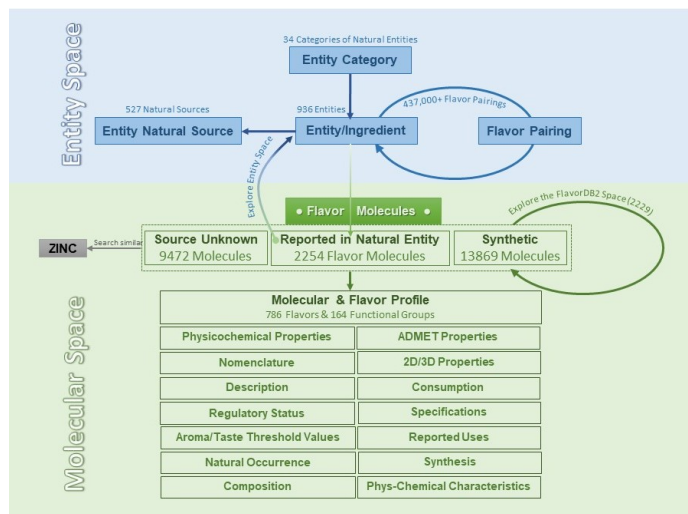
Entity Space

34 Categories of Natural Entities
Entity Category

527 Natural Sources
Entity Natural Source

936 Entities
Entity/Ingredient

437,000+ Flavor Pairings
Flavor Pairing

Explore Entity Space

Flavor Molecules

Explore the FlavorDB2 Space (2229)

ZINC
Search similar

Source Unknown
9472 Molecules

Reported in Natural Entity
2254 Flavor Molecules

Synthetic
13869 Molecules

Molecular Space

Molecular & Flavor Profile
786 Flavors & 164 Functional Groups

| Physicochemical Properties | ADMET Properties |
|---|---|
| Nomenclature | 2D/3D Properties |
| Description | Consumption |
| Regulatory Status | Specifications |
| Aroma/Taste Threshold Values | Reported Uses |
| Natural Occurrence | Synthesis |
| Composition | Phys-Chemical Characteristics |